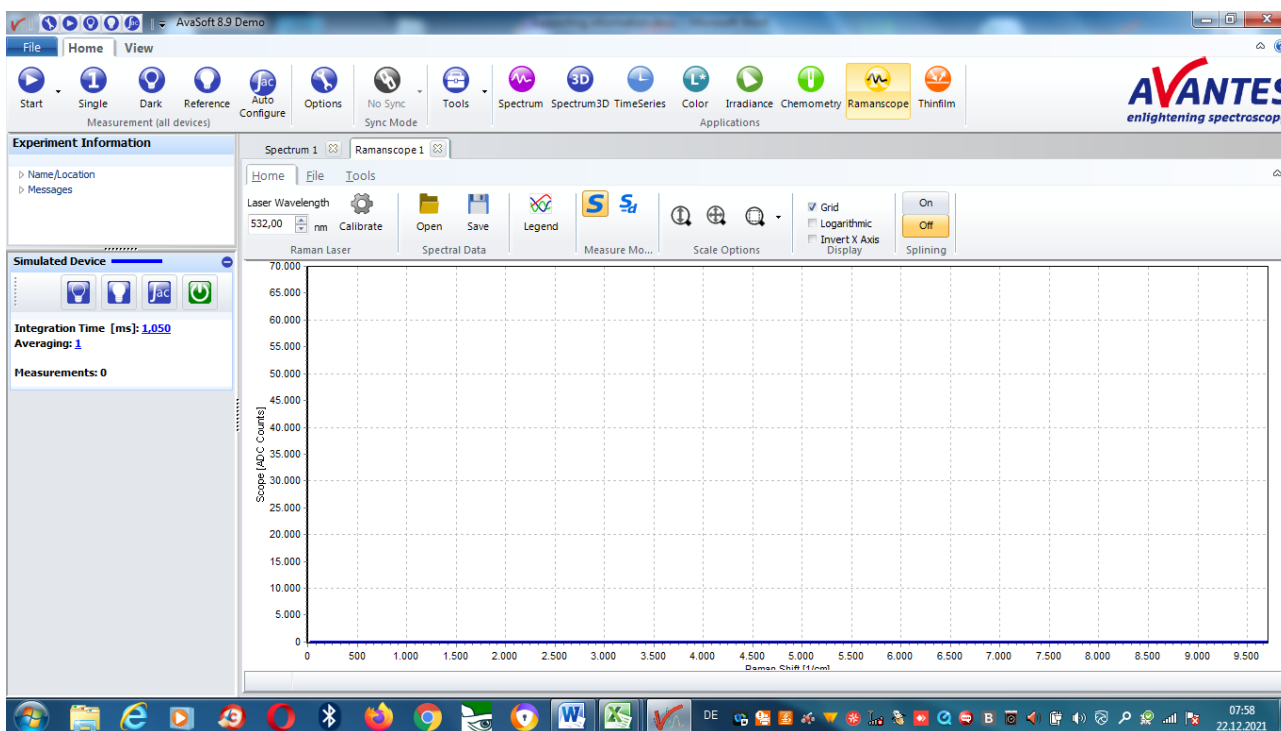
AvaSoft 8.9 Demo

File Home View

Start Single Dark Reference Auto Configure
Measurement (all devices)
Options No Sync
Sync Mode
Tools
Spectrum Spectrum3D TimeSeries Color Irradiance Chemometry Ramanscope Thinfilm
Applications

AVANTES
enlightening spectroscop

Experiment Information
Name/Location
Messages

Simulated Device
Integration Time [ms]: 1,050
Averaging: 1
Measurements: 0

Spectrum 1 Ramanscope 1

Home File Tools

Laser Wavelength
532,00 nm Calibrate
Raman Laser
Open Save
Spectral Data
Legend
Measure Mo...
Scale Options
Grid
Logarithmic
Invert X Axis
Display
On
Off
Splining

70.000
65.000
60.000
55.000
50.000
45.000
40.000
35.000
30.000
25.000
20.000
15.000
10.000
5.000
0
Scope [ADC Counts]

0 500 1.000 1.500 2.000 2.500 3.000 3.500 4.000 4.500 5.000 5.500 6.000 6.500 7.000 7.500 8.000 8.500 9.000 9.500
Raman Shift [1/cm]

DE
07:58
22.12.2021